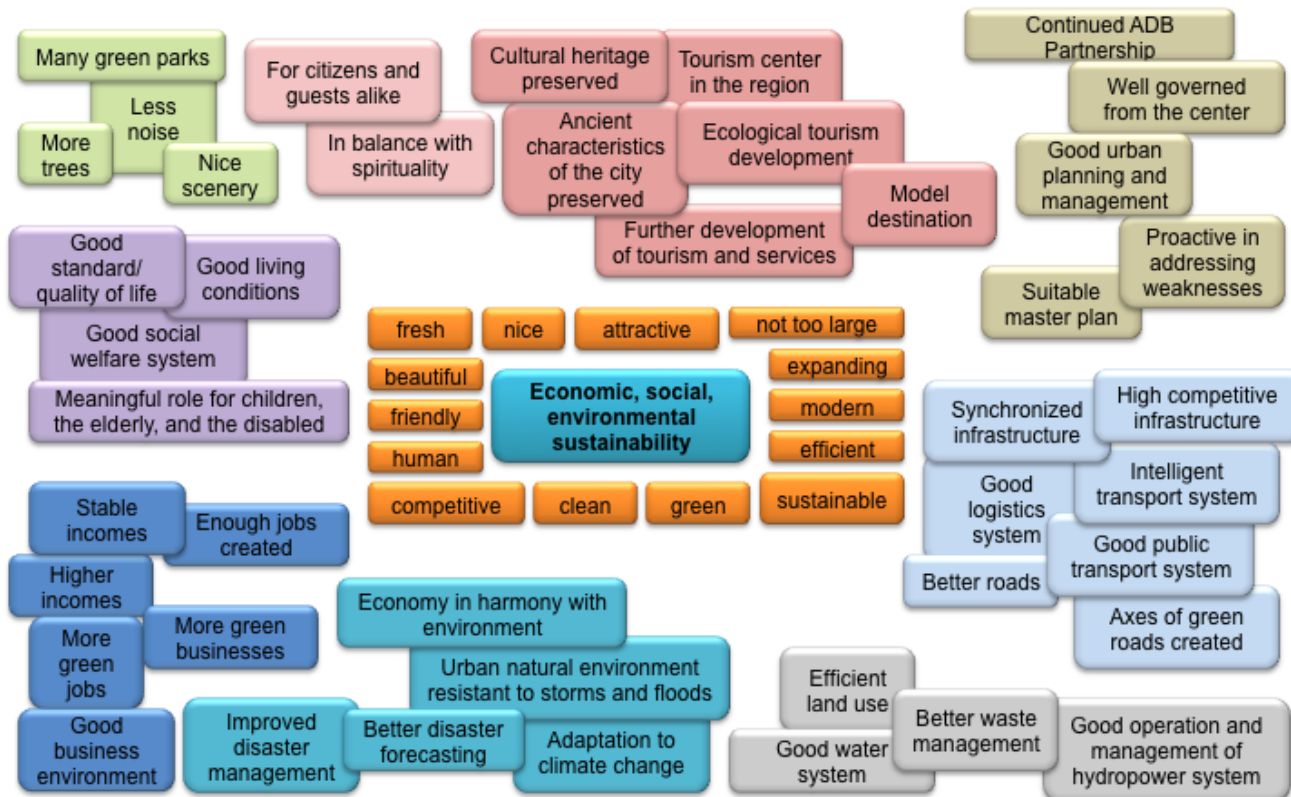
Many green parks
Less noise
More trees
Nice scenery

For citizens and guests alike
In balance with spirituality

Cultural heritage preserved
Tourism center in the region
Ancient characteristics of the city preserved
Ecological tourism development
Model destination
Further development of tourism and services

Continued ADB Partnership
Well governed from the center
Good urban planning and management
Proactive in addressing weaknesses
Suitable master plan

Good standard/ quality of life
Good living conditions
Good social welfare system
Meaningful role for children, the elderly, and the disabled

fresh
nice
attractive
not too large
beautiful
expanding
friendly
Economic, social, environmental sustainability
modern
human
efficient
competitive
clean
green
sustainable

Synchronized infrastructure
High competitive infrastructure
Good logistics system
Intelligent transport system
Good public transport system
Better roads
Axes of green roads created

Stable incomes
Enough jobs created
Higher incomes
More green jobs
More green businesses
Good business environment

Economy in harmony with environment
Urban natural environment resistant to storms and floods
Improved disaster management
Better disaster forecasting
Adaptation to climate change

Efficient land use
Better waste management
Good water system
Good operation and management of hydropower system